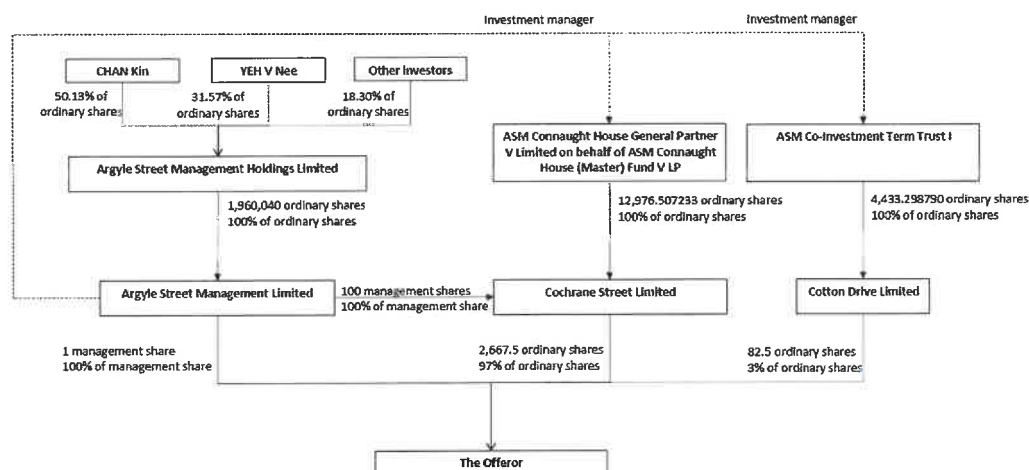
Investment manager

Investment manager

CHAN Kin

YEH V Nee

Other investors

50.13% of ordinary shares

31.57% of ordinary shares

18.30% of ordinary shares

Argyle Street Management Holdings Limited

1,960,040 ordinary shares
100% of ordinary shares

ASM Connaught House General Partner V Limited on behalf of ASM Connaught House (Master) Fund V LP

12,976.507233 ordinary shares
100% of ordinary shares

ASM Co-Investment Term Trust I

4,433.298790 ordinary shares
100% of ordinary shares

Argyle Street Management Limited

100 management shares
100% of management share

Cochrane Street Limited

Cotton Drive Limited

1 management share
100% of management share

2,667.5 ordinary shares
97% of ordinary shares

82.5 ordinary shares
3% of ordinary shares

The Offeror